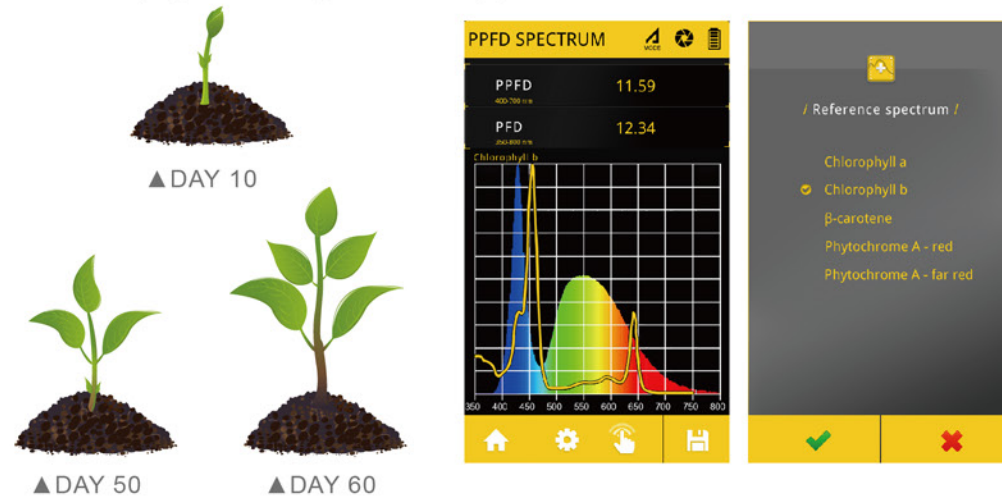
▲DAY 10

▲DAY 50

▲DAY 60

PPFD SPECTRUM

MODE

PPFD
400-700 nm
11.59

PFD
350-800 nm
12.34

Chlorophyll b

350 400 450 500 550 600 650 700 750 800

/ Reference spectrum /

Chlorophyll a
Chlorophyll b
β-carotene
Phytochrome A - red
Phytochrome A - far red